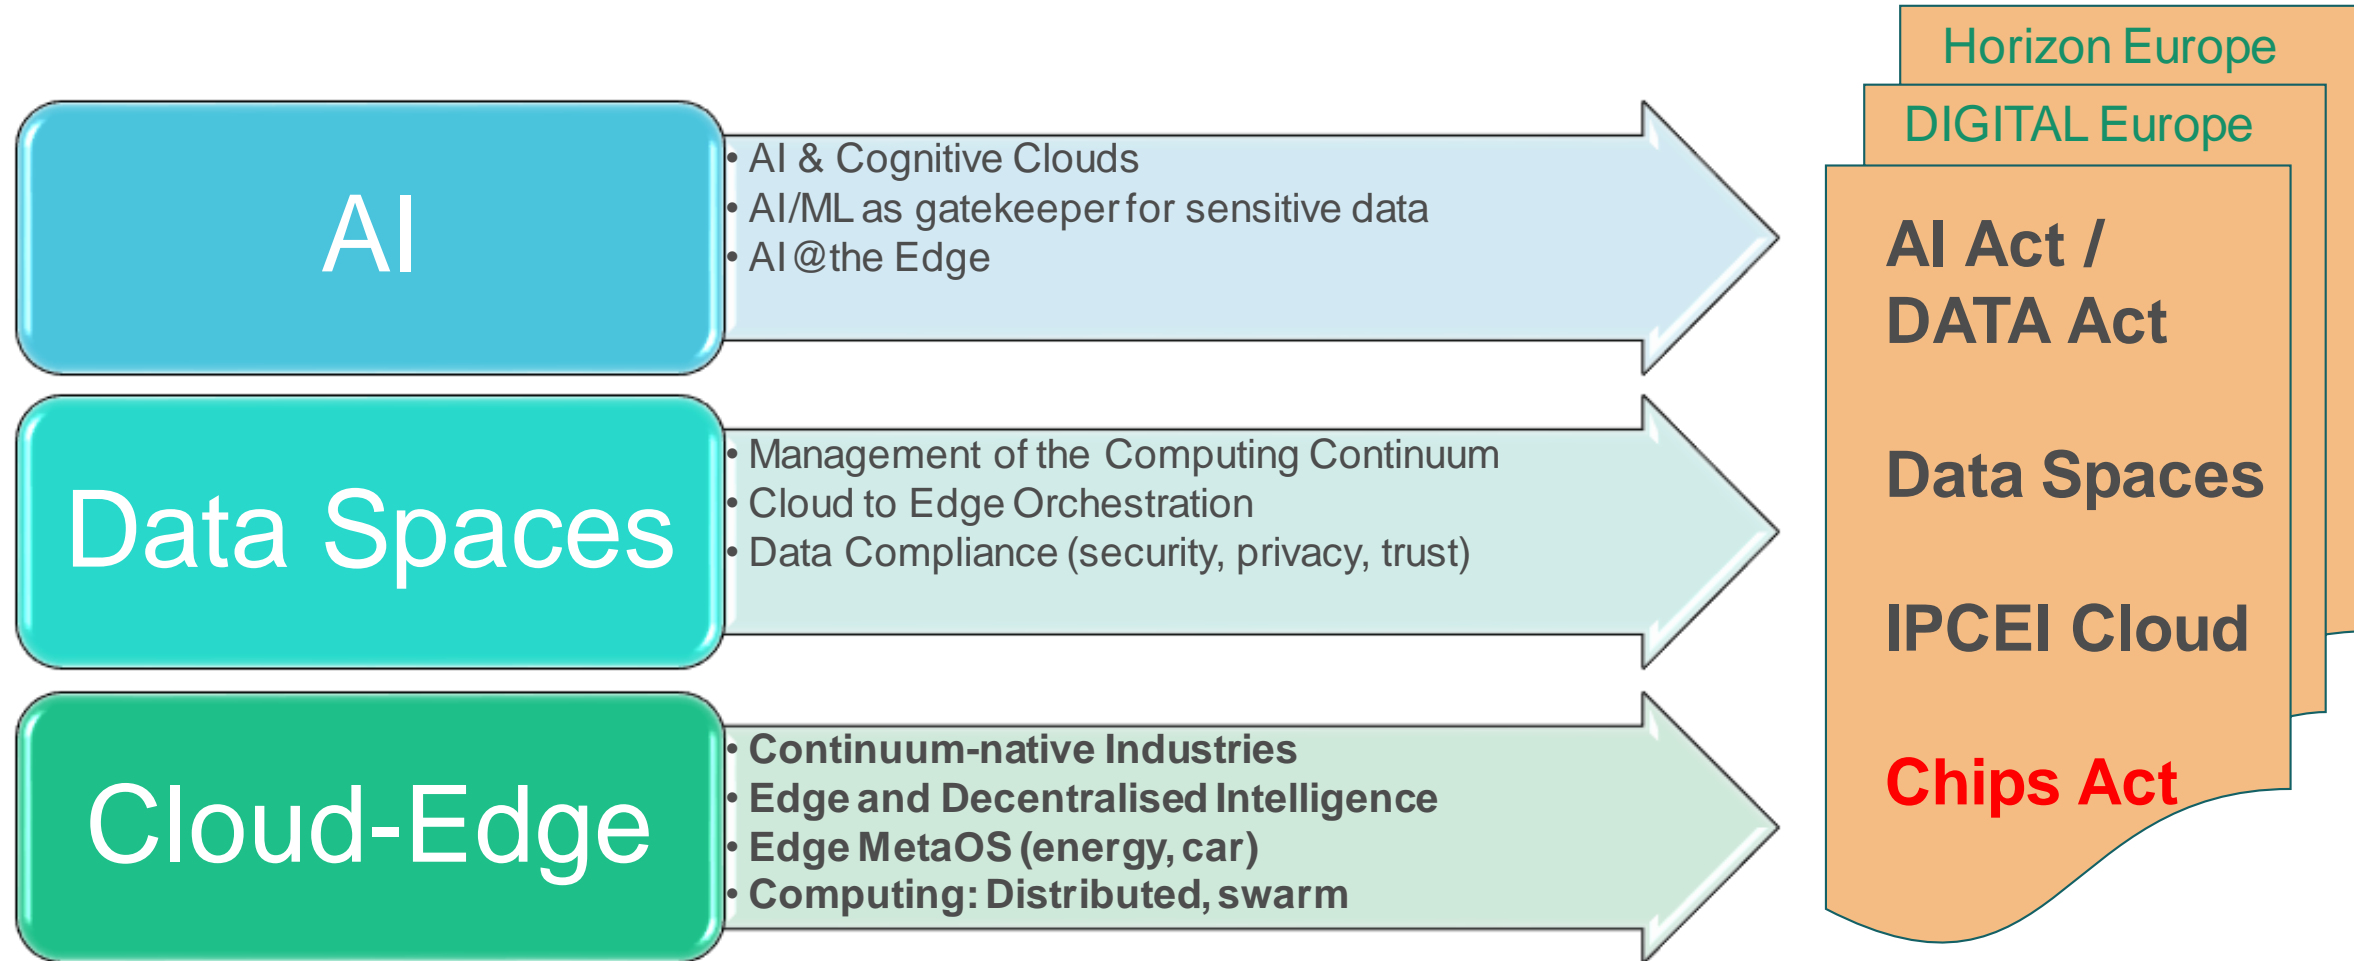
AI

• AI & Cognitive Clouds
• AI/ML as gatekeeper for sensitive data
• AI @the Edge

Data Spaces

• Management of the Computing Continuum
• Cloud to Edge Orchestration
• Data Compliance (security, privacy, trust)

Cloud-Edge

• Continuum-native Industries
• Edge and Decentralised Intelligence
• Edge MetaOS (energy, car)
• Computing: Distributed, swarm

Horizon Europe

DIGITAL Europe

AI Act / DATA Act

Data Spaces

IPCEI Cloud

Chips Act